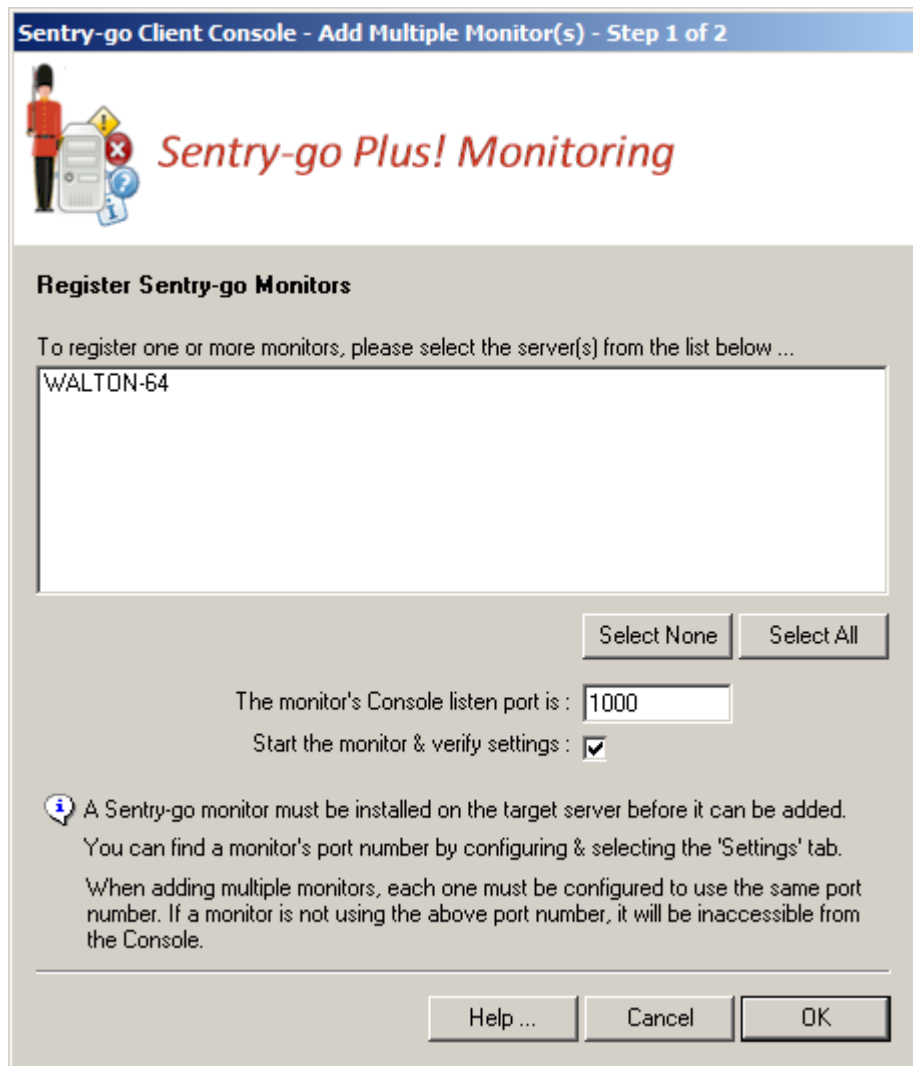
Sentry-go Client Console - Add Multiple Monitor(s) - Step 1 of 2

Sentry-go Plus! Monitoring

Register Sentry-go Monitors

To register one or more monitors, please select the server(s) from the list below ...

WALTON-64

Select None

Select All

The monitor's Console listen port is : 1000

Start the monitor & verify settings :

A Sentry-go monitor must be installed on the target server before it can be added.

You can find a monitor's port number by configuring & selecting the 'Settings' tab.

When adding multiple monitors, each one must be configured to use the same port number. If a monitor is not using the above port number, it will be inaccessible from the Console.

Help ...

Cancel

OK